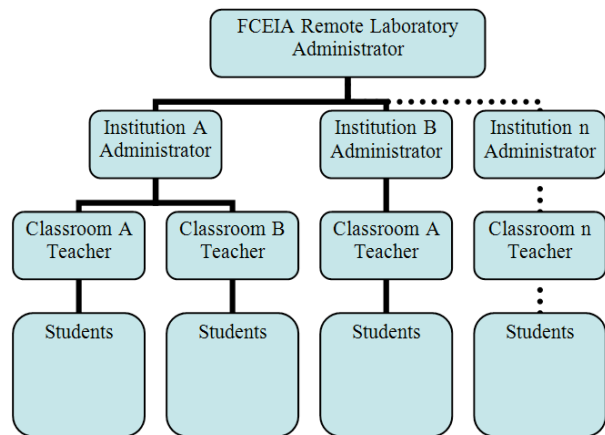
FCEIA Remote Laboratory Administrator

Institution A Administrator

Institution B Administrator

Institution n Administrator

Classroom A Teacher

Classroom B Teacher

Classroom A Teacher

Classroom n Teacher

Students

Students

Students

Students